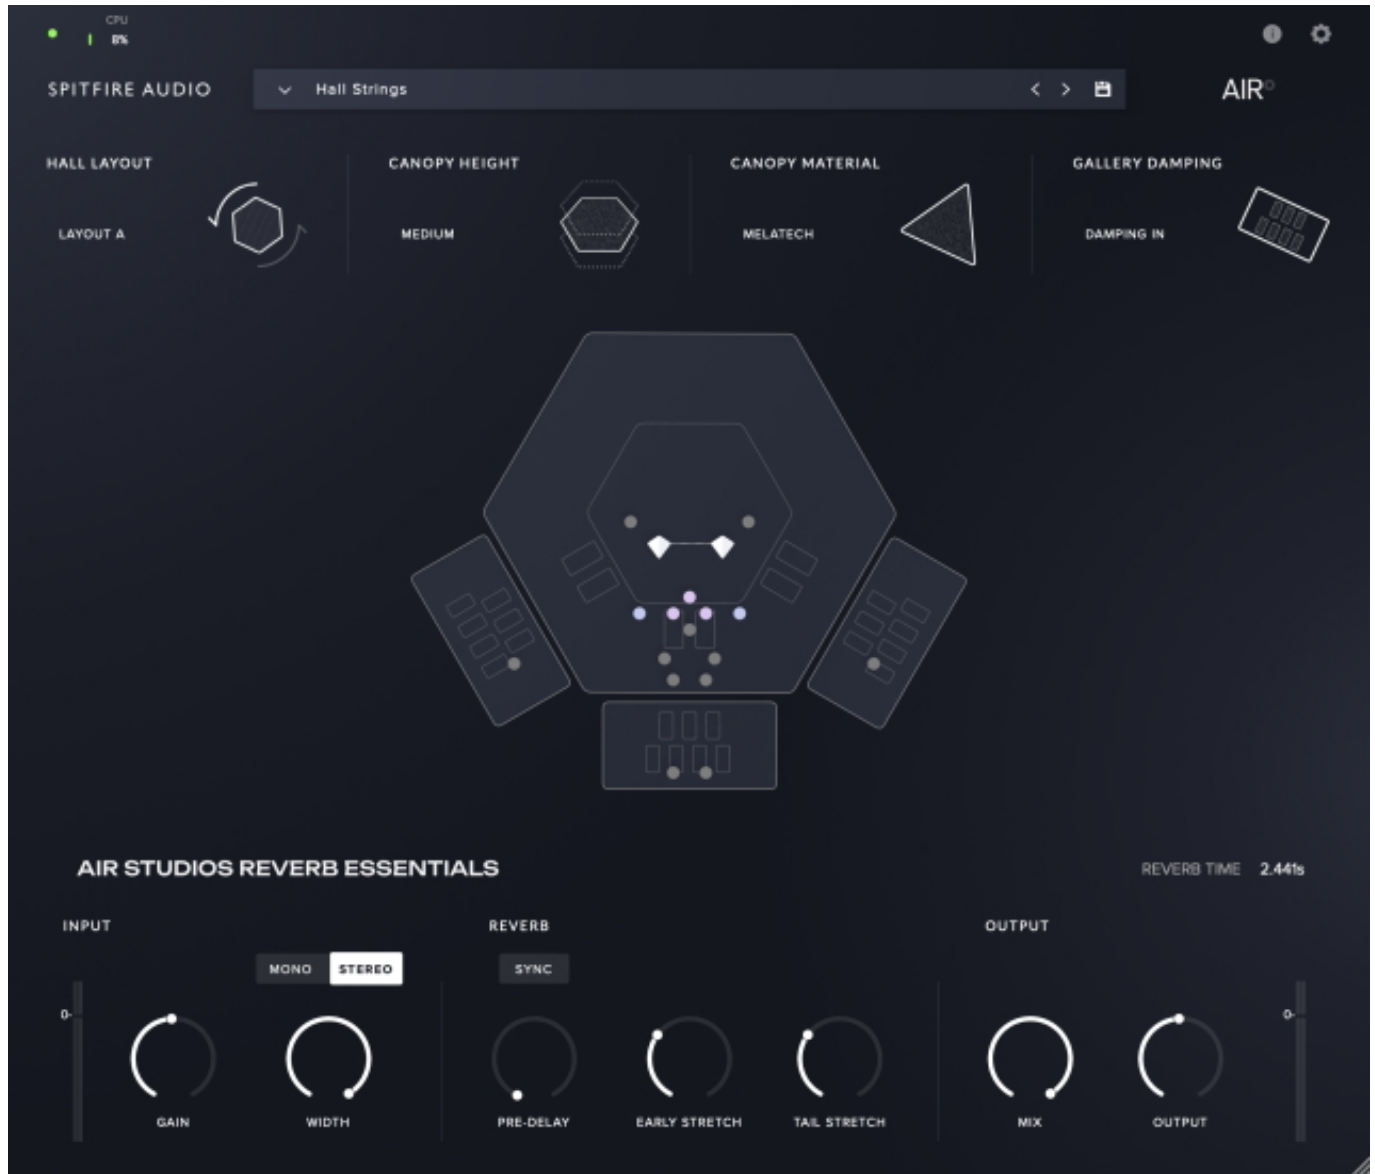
CPU
0%

SPITFIRE AUDIO

Hall Strings

AIR

HALL LAYOUT
LAYOUT A

CANOPY HEIGHT
MEDIUM

CANOPY MATERIAL
MELATECH

GALLERY DAMPING
DAMPING IN

AIR STUDIOS REVERB ESSENTIALS

REVERB TIME 2.441s

INPUT
MONO STEREO
0-
GAIN
WIDTH

REVERB
SYNC
PRE-DELAY
EARLY STRETCH
TAIL STRETCH

OUTPUT
0-
MIX
OUTPUT